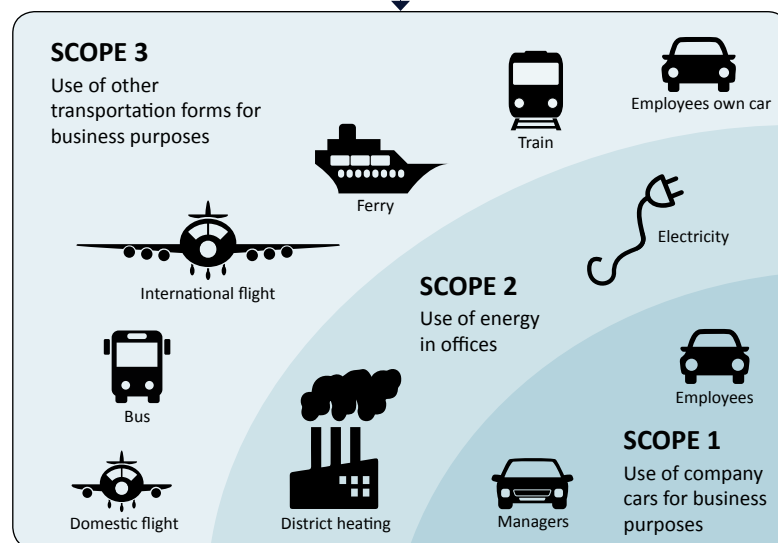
SCOPE 3
Use of other transportation forms for business purposes

Train

Employees own car

Ferry

Electricity

International flight

SCOPE 2
Use of energy in offices

Bus

Employees

SCOPE 1
Use of company cars for business purposes

Domestic flight

District heating

Managers